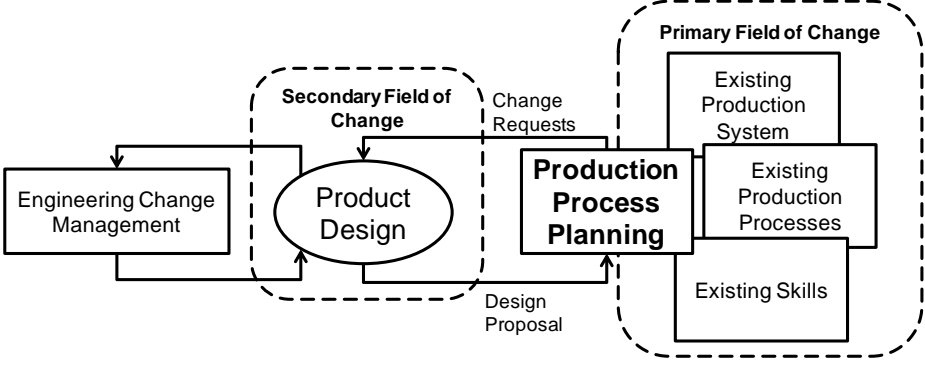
Primary Field of Change

Secondary Field of Change

Change Requests

Existing Production System

Existing Production Processes

Engineering Change Management

Product Design

Production Process Planning

Existing Skills

Design Proposal